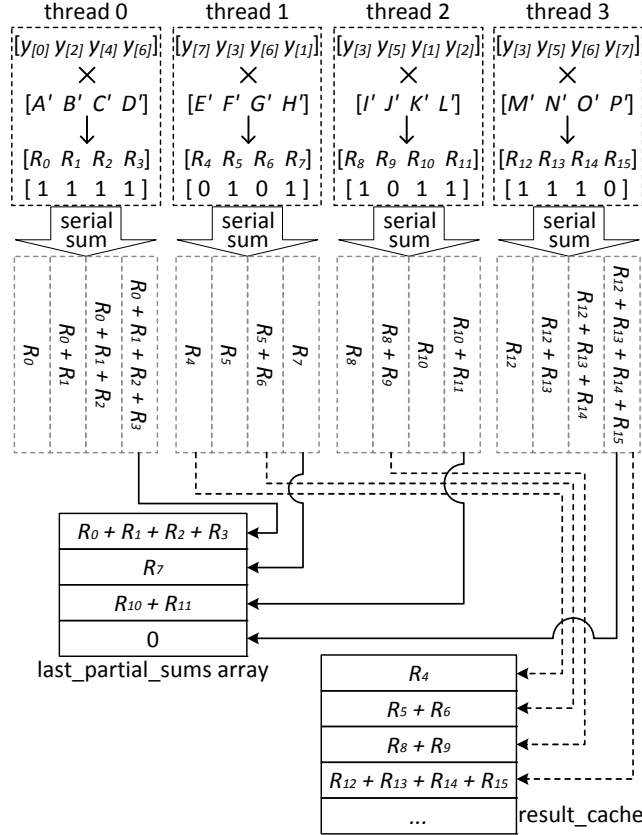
thread 0

$[y_{[0]}\ y_{[2]}\ y_{[4]}\ y_{[6]}]$

$\times$

$[A'\ B'\ C'\ D']$

$[R_0\ R_1\ R_2\ R_3]$

$[1\ 1\ 1\ 1]$

thread 1

$[y_{[7]}\ y_{[3]}\ y_{[6]}\ y_{[1]}]$

$\times$

$[E'\ F'\ G'\ H']$

$[R_4\ R_5\ R_6\ R_7]$

$[0\ 1\ 0\ 1]$

thread 2

$[y_{[3]}\ y_{[5]}\ y_{[1]}\ y_{[2]}]$

$\times$

$[I'\ J'\ K'\ L']$

$[R_8\ R_9\ R_{10}\ R_{11}]$

$[1\ 0\ 1\ 1]$

thread 3

$[y_{[3]}\ y_{[5]}\ y_{[6]}\ y_{[7]}]$

$\times$

$[M'\ N'\ O'\ P']$

$[R_{12}\ R_{13}\ R_{14}\ R_{15}]$

$[1\ 1\ 1\ 0]$

serial sum

serial sum

serial sum

serial sum

$R_0$

$R_0 + R_1$

$R_0 + R_1 + R_2$

$R_0 + R_1 + R_2 + R_3$

$R_4$

$R_5$

$R_5 + R_6$

$R_7$

$R_8$

$R_8 + R_9$

$R_{10}$

$R_{10} + R_{11}$

$R_{12}$

$R_{12} + R_{13}$

$R_{12} + R_{13} + R_{14}$

$R_{12} + R_{13} + R_{14} + R_{15}$

| $R_0 + R_1 + R_2 + R_3$ |
|---|
| $R_7$ |
| $R_{10} + R_{11}$ |
| 0 |

last_partial_sums array

| $R_4$ |
|---|
| $R_5 + R_6$ |
| $R_8 + R_9$ |
| $R_{12} + R_{13} + R_{14} + R_{15}$ |
| ... |

result_cache